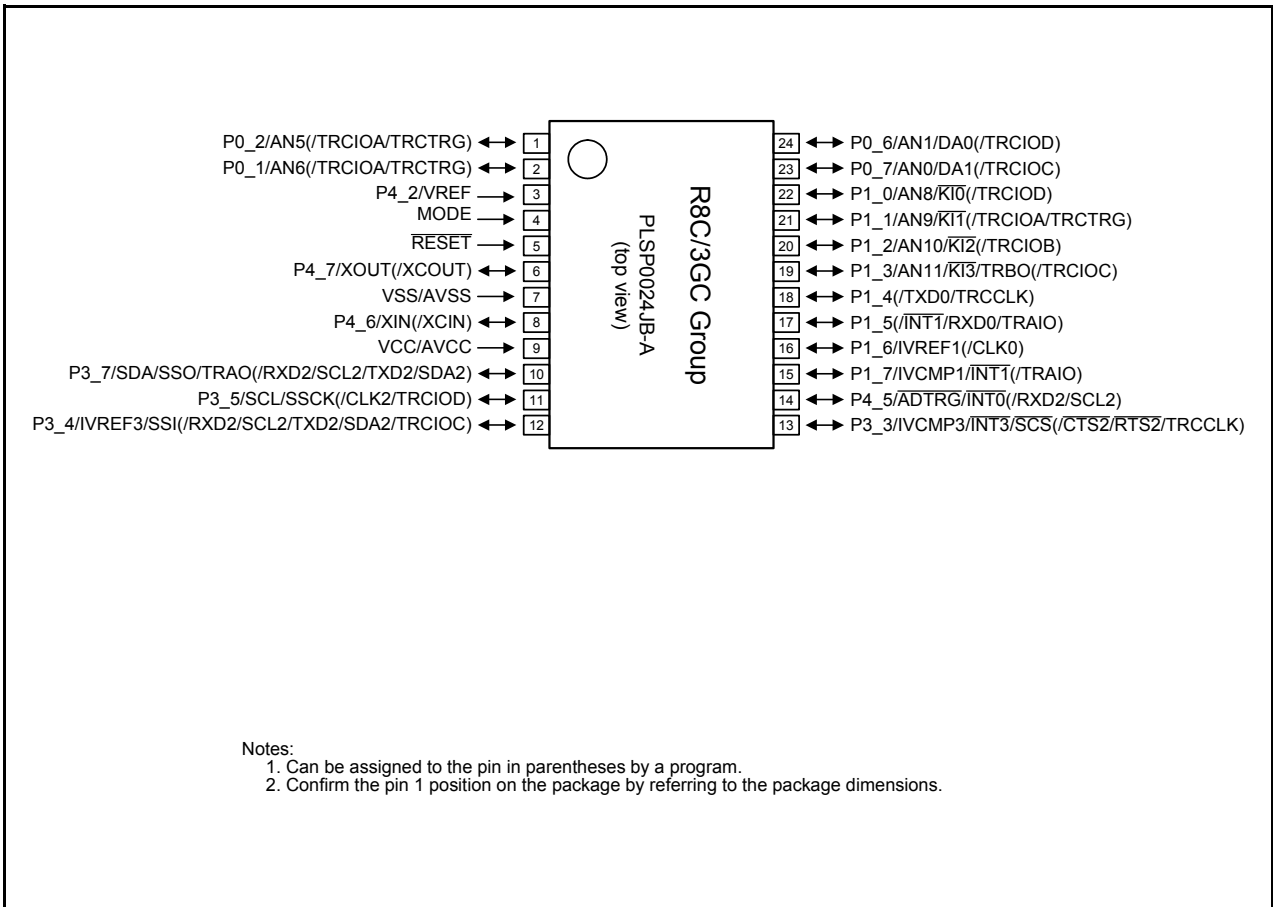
P0_2/AN5(/TRCIOA/TRCTRG) 1
P0_1/AN6(/TRCIOA/TRCTRG) 2
P4_2/VREF 3
MODE 4
$\overline{\text{RESET}}$ 5
P4_7/XOUT(/XCOUT) 6
VSS/AVSS 7
P4_6/XIN(/XCIN) 8
VCC/AVCC 9
P3_7/SDA/SSO/TRAO(/RXD2/SCL2/TXD2/SDA2) 10
P3_5/SCL/SSCK(/CLK2/TRCIOD) 11
P3_4/IVREF3/SSI(/RXD2/SCL2/TXD2/SDA2/TRCIOC) 12

R8C/3GC Group
PLSP0024JB-A
(top view)

24 P0_6/AN1/DA0(/TRCIOD)
23 P0_7/AN0/DA1(/TRCIOC)
22 P1_0/AN8/$\overline{\text{KI0}}$(/TRCIOD)
21 P1_1/AN9/$\overline{\text{KI1}}$(/TRCIOA/TRCTRG)
20 P1_2/AN10/$\overline{\text{KI2}}$(/TRCIOB)
19 P1_3/AN11/$\overline{\text{KI3}}$/TRBO(/TRCIOC)
18 P1_4(/TXD0/TRCCLK)
17 P1_5(/$\overline{\text{INT1}}$/RXD0/TRAIO)
16 P1_6/IVREF1(/CLK0)
15 P1_7/IVCMP1/$\overline{\text{INT1}}$(/TRAIO)
14 P4_5/$\overline{\text{ADTRG}}$/$\overline{\text{INT0}}$(/RXD2/SCL2)
13 P3_3/IVCMP3/$\overline{\text{INT3}}$/$\overline{\text{SCS}}$(/$\overline{\text{CTS2}}$/$\overline{\text{RTS2}}$/TRCCLK)

Notes:
1. Can be assigned to the pin in parentheses by a program.
2. Confirm the pin 1 position on the package by referring to the package dimensions.